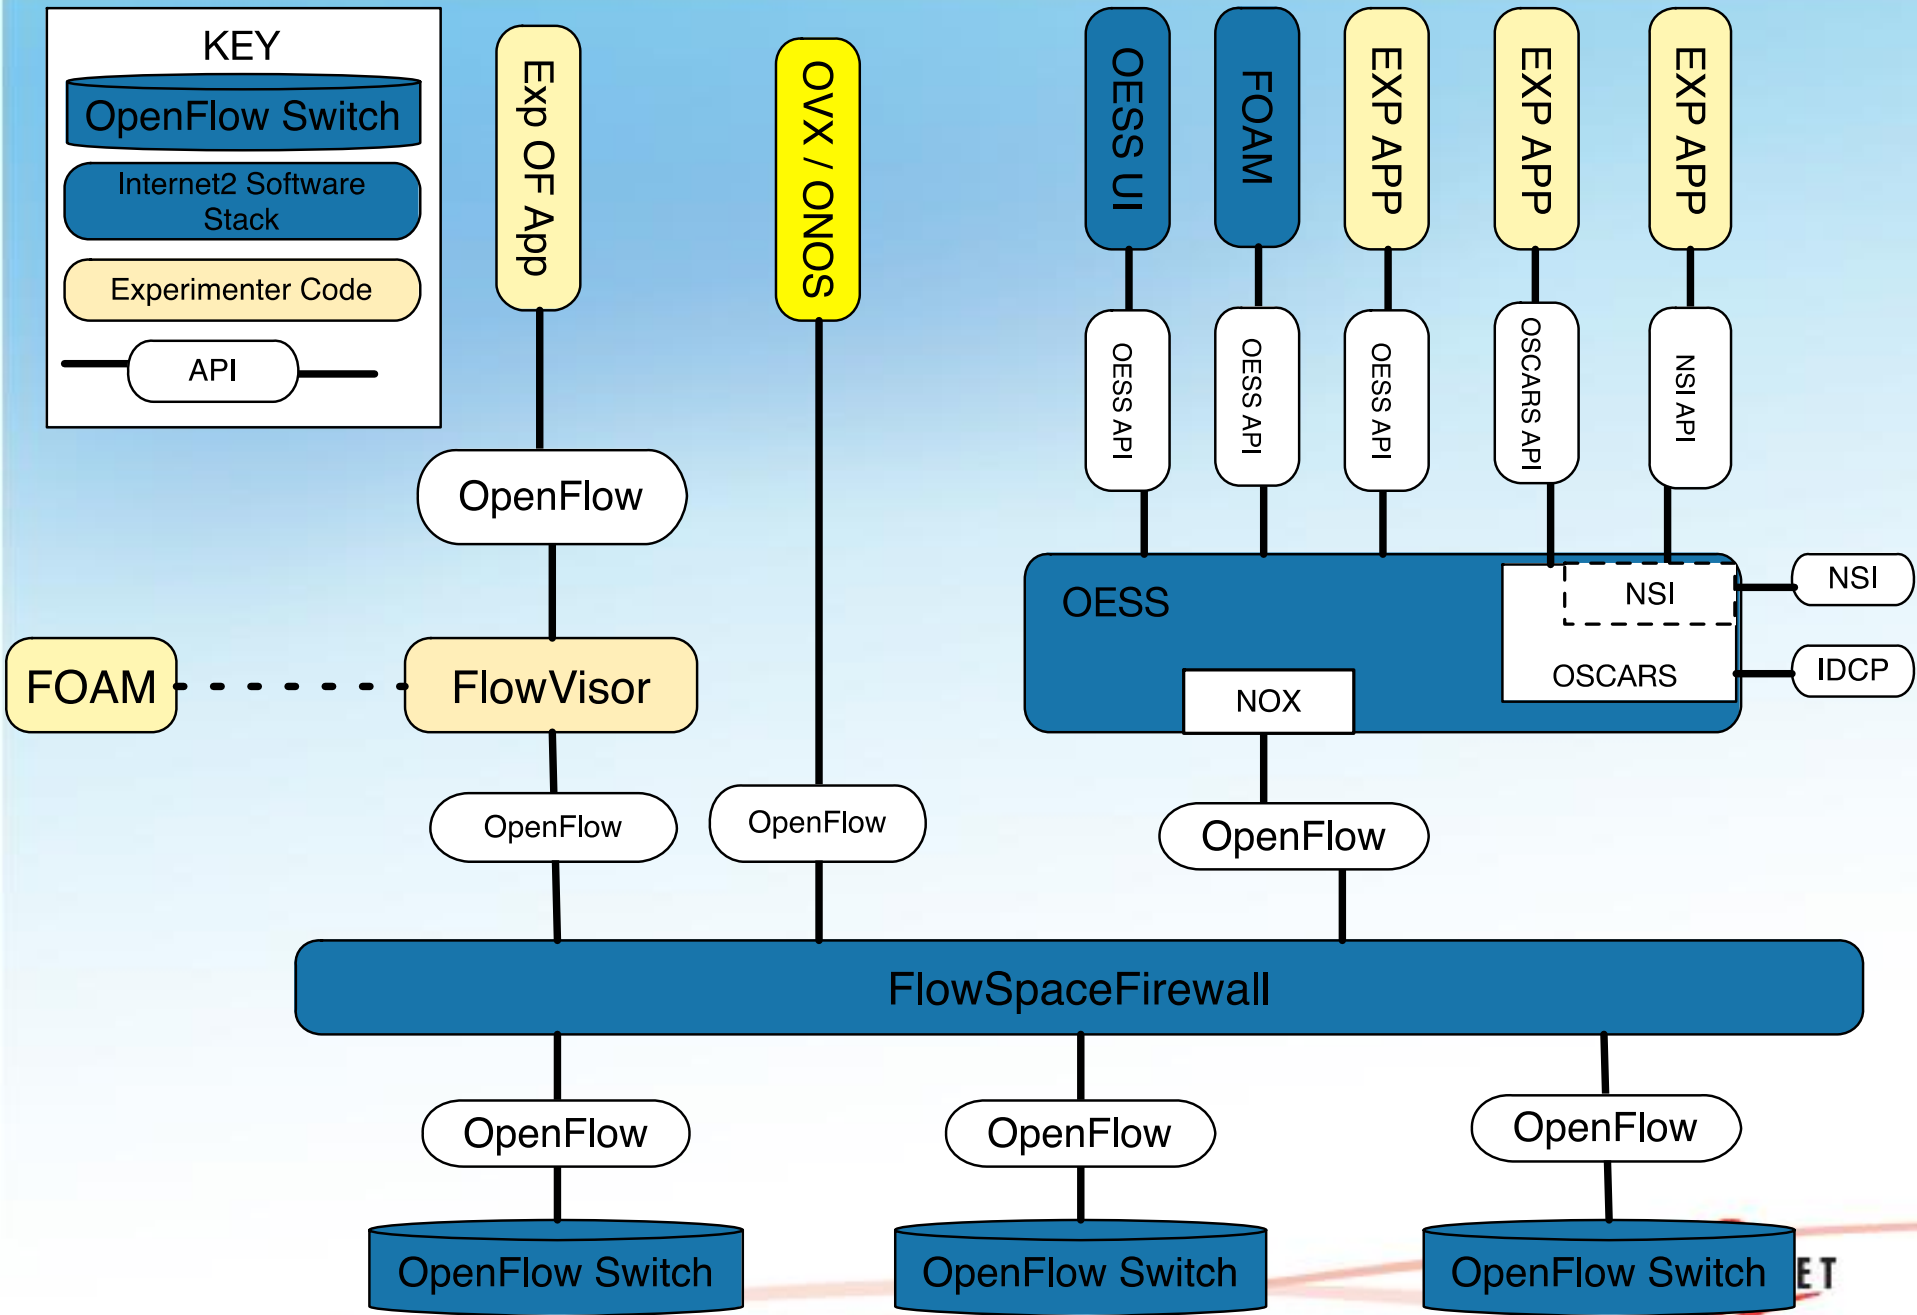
KEY

OpenFlow Switch

Internet2 Software Stack

Experimenter Code

API

Exp OF App

OVX / ONOS

OESS UI

FOAM

EXP APP

EXP APP

EXP APP

OESS API

OESS API

OESS API

OSCARS API

NSI API

OpenFlow

OESS

NSI

NSI

OSCARS

IDCP

NOX

FOAM

FlowVisor

OpenFlow

OpenFlow

OpenFlow

FlowSpaceFirewall

OpenFlow

OpenFlow

OpenFlow

OpenFlow Switch

OpenFlow Switch

OpenFlow Switch

ET